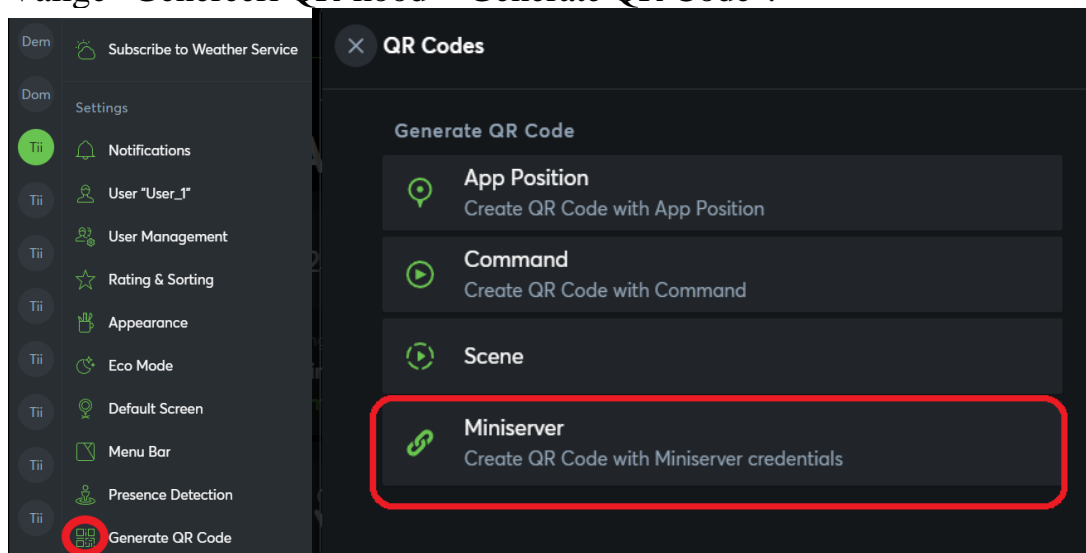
Valige "Genereeri QR kood" - "Generate QR Code".

Dem
Dom
Tii
Tii
Tii
Tii
Tii
Tii
Tii
Tii

Subscribe to Weather Service
Settings
Notifications
User "User_1"
User Management
Rating & Sorting
Appearance
Eco Mode
Default Screen
Menu Bar
Presence Detection
Generate QR Code

QR Codes

Generate QR Code
App Position
Create QR Code with App Position
Command
Create QR Code with Command
Scene
Miniserver
Create QR Code with Miniserver credentials